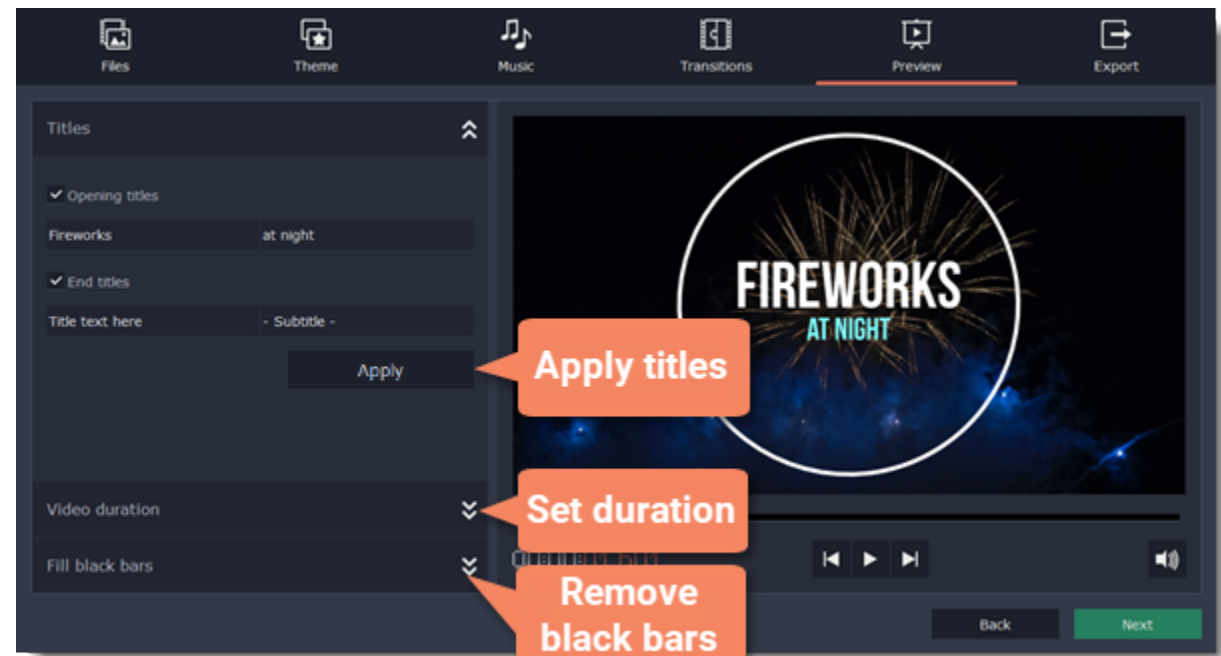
Files
Theme
Music
Transitions
Preview
Export

Titles

Opening titles

Fireworks
at night

End titles

Title text here
- Subtitle -

Apply

Apply titles

FIREWORKS
AT NIGHT

Video duration

Set duration

Fill black bars

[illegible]

Remove black bars

Back
Next